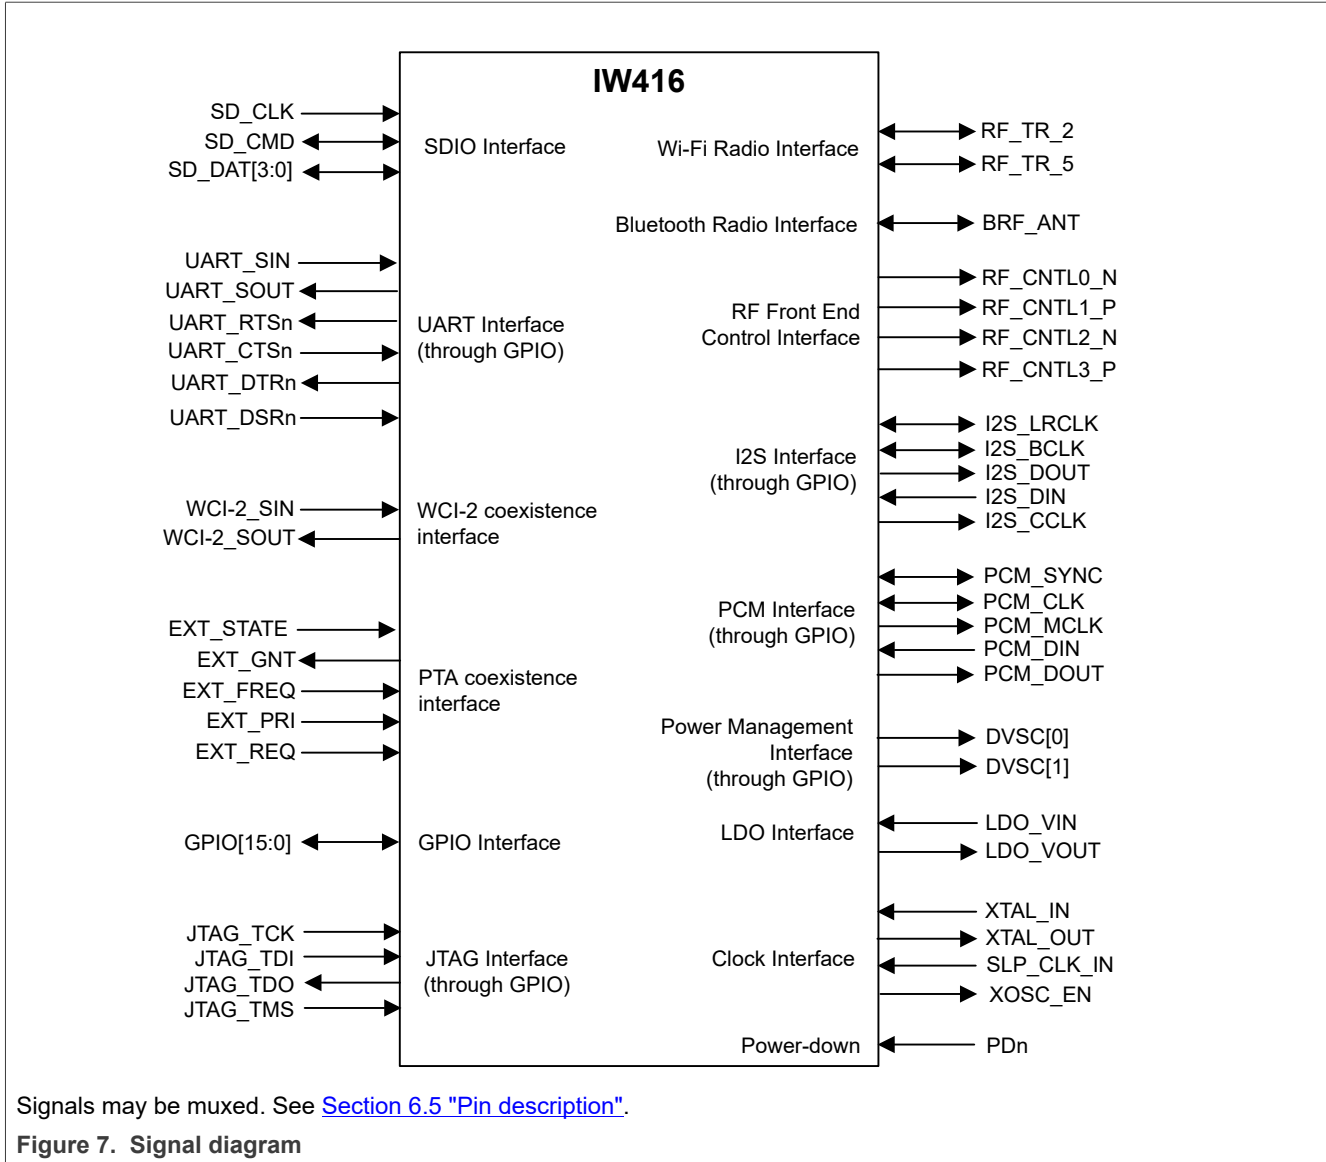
IW416

SD_CLK
SD_CMD
SD_DAT[3:0]
SDIO Interface

UART_SIN
UART_SOUT
UART_RTSn
UART_CTSn
UART_DTRn
UART_DSRn
UART Interface (through GPIO)

WCI-2_SIN
WCI-2_SOUT
WCI-2 coexistence interface

EXT_STATE
EXT_GNT
EXT_FREQ
EXT_PRI
EXT_REQ
PTA coexistence interface

GPIO[15:0]
GPIO Interface

JTAG_TCK
JTAG_TDI
JTAG_TDO
JTAG_TMS
JTAG Interface (through GPIO)

Wi-Fi Radio Interface
RF_TR_2
RF_TR_5

Bluetooth Radio Interface
BRF_ANT

RF Front End Control Interface
RF_CNTL0_N
RF_CNTL1_P
RF_CNTL2_N
RF_CNTL3_P

I2S Interface (through GPIO)
I2S_LRCLK
I2S_BCLK
I2S_DOUT
I2S_DIN
I2S_CCLK

PCM Interface (through GPIO)
PCM_SYNC
PCM_CLK
PCM_MCLK
PCM_DIN
PCM_DOUT

Power Management Interface (through GPIO)
DVSC[0]
DVSC[1]

LDO Interface
LDO_VIN
LDO_VOUT

Clock Interface
XTAL_IN
XTAL_OUT
SLP_CLK_IN
XOSC_EN

Power-down
PDn

Signals may be muxed. See Section 6.5 "Pin description".

Figure 7. Signal diagram